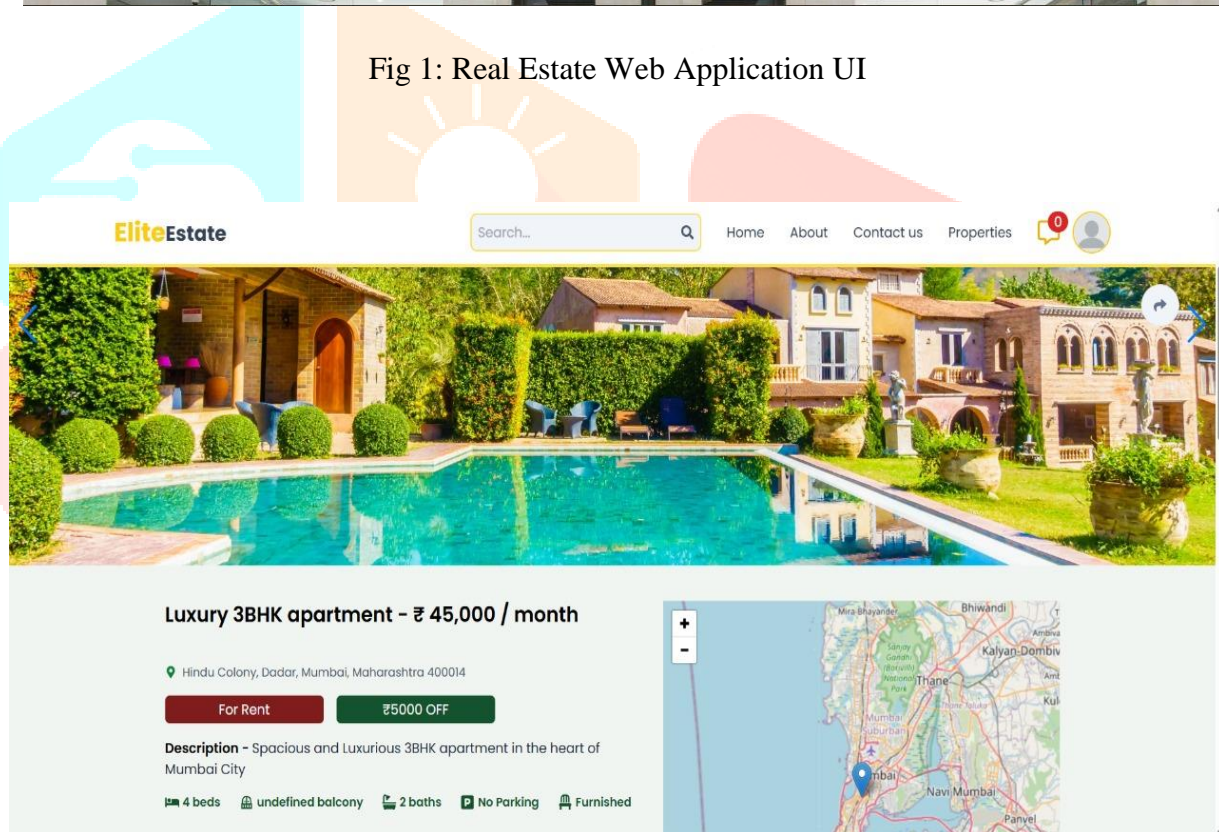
Fig 1: Real Estate Web Application UI

EliteEstate

Search...

Home About Contact us Properties 0

Luxury 3BHK apartment - ₹ 45,000 / month

Hindu Colony, Dadar, Mumbai, Maharashtra 400014

For Rent

₹5000 OFF

Description - Spacious and Luxurious 3BHK apartment in the heart of Mumbai City

4 beds undefined balcony 2 baths No Parking Furnished

+
-

Mira Bhayandar Bhiwandi Kalyan-Dombiv Thane Mumbai Suburban mbai Navi Mumbai Panvel